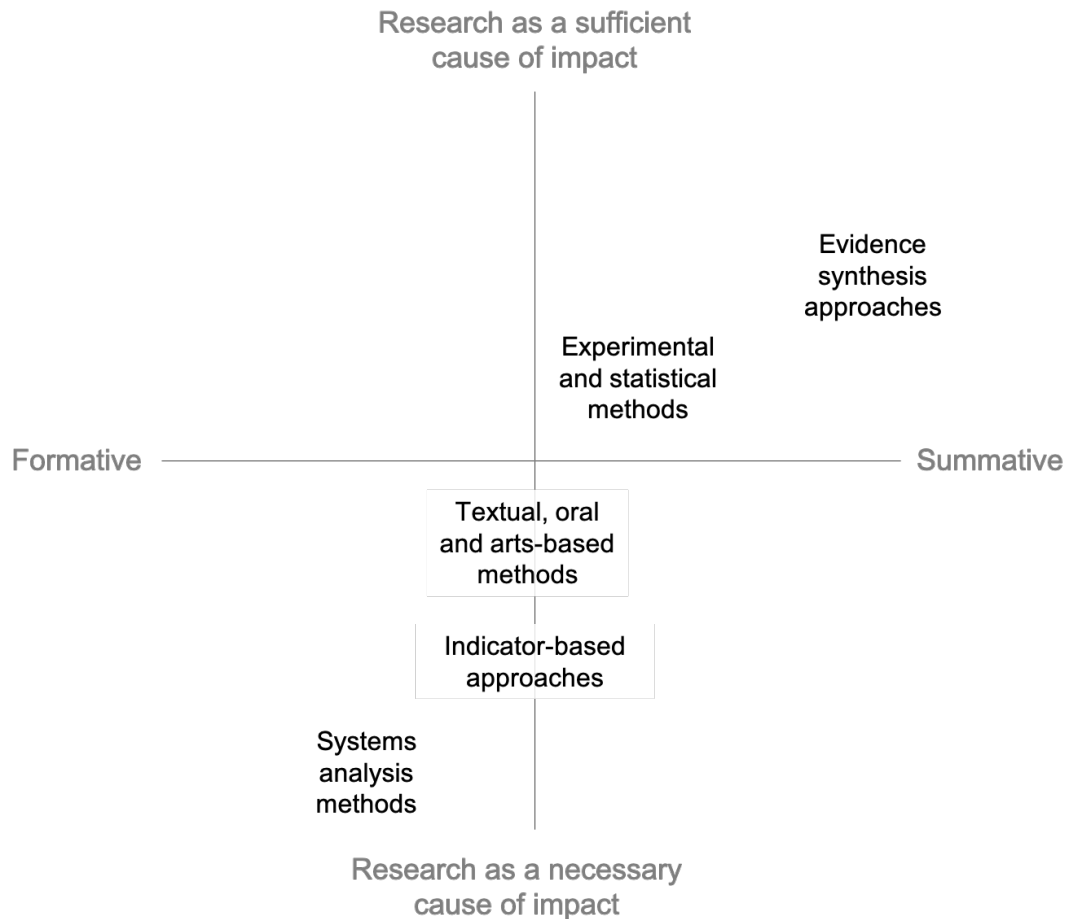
Research as a sufficient cause of impact

Evidence synthesis approaches

Experimental and statistical methods

Formative

Summative

Textual, oral and arts-based methods

Indicator-based approaches

Systems analysis methods

Research as a necessary cause of impact